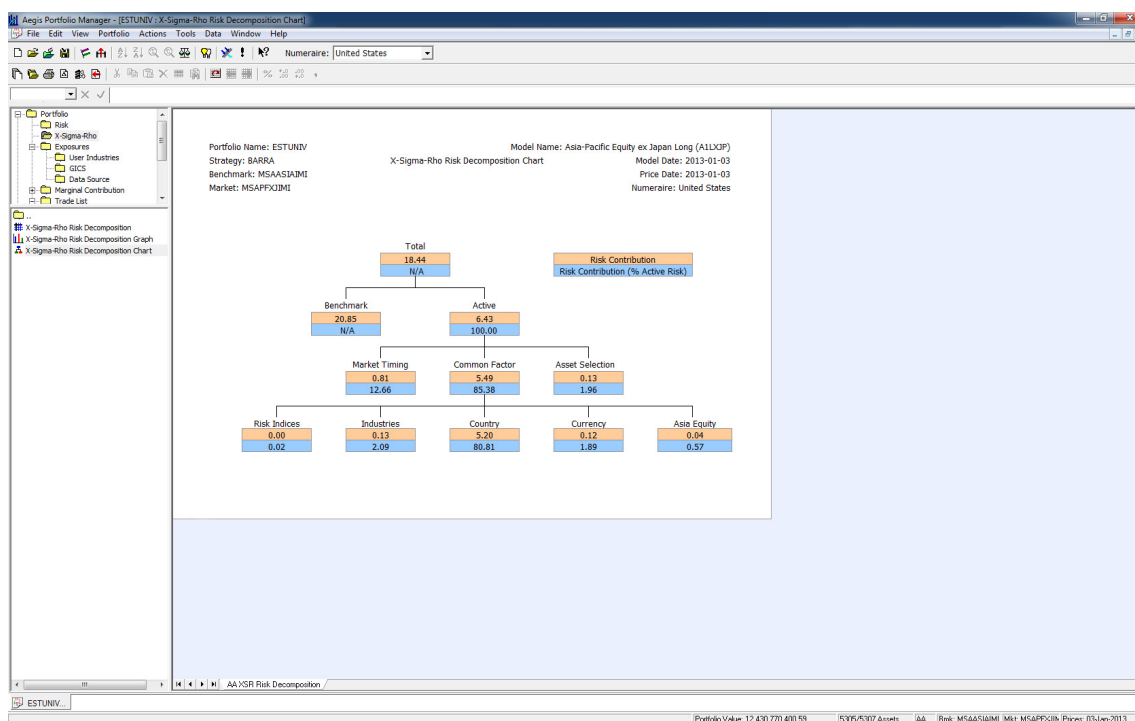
Aegis Portfolio Manager - [ESTUNIV : X-Sigma-Rho Risk Decomposition Chart]

File Edit View Portfolio Actions Tools Data Window Help

Numeraire: United States

Portfolio
Risk
X-Sigma-Rho
Exposures
User Industries
GICS
Data Source
Marginal Contribution
Trade List

..
X-Sigma-Rho Risk Decomposition
X-Sigma-Rho Risk Decomposition Graph
X-Sigma-Rho Risk Decomposition Chart

Portfolio Name: ESTUNIV
Strategy: BARRA
Benchmark: MSAASIAIMI
Market: MSAPFXJIMI

X-Sigma-Rho Risk Decomposition Chart

Model Name: Asia-Pacific Equity ex Japan Long (A1LXJP)
Model Date: 2013-01-03
Price Date: 2013-01-03
Numeraire: United States

Total
18.44
N/A

Risk Contribution
Risk Contribution (% Active Risk)

Benchmark
20.85
N/A

Active
6.43
100.00

Market Timing
0.81
12.66

Common Factor
5.49
85.38

Asset Selection
0.13
1.96

Risk Indices
0.00
0.02

Industries
0.13
2.09

Country
5.20
80.81

Currency
0.12
1.89

Asia Equity
0.04
0.57

AA XSR Risk Decomposition

ESTUNIV...

Portfolio Value: 12,430,770,400.59 | 5305/5307 Assets | AA | Bmk: MSAASIAIMI | Mkt: MSAPFXJIN | Prices: 03-Jan-2013